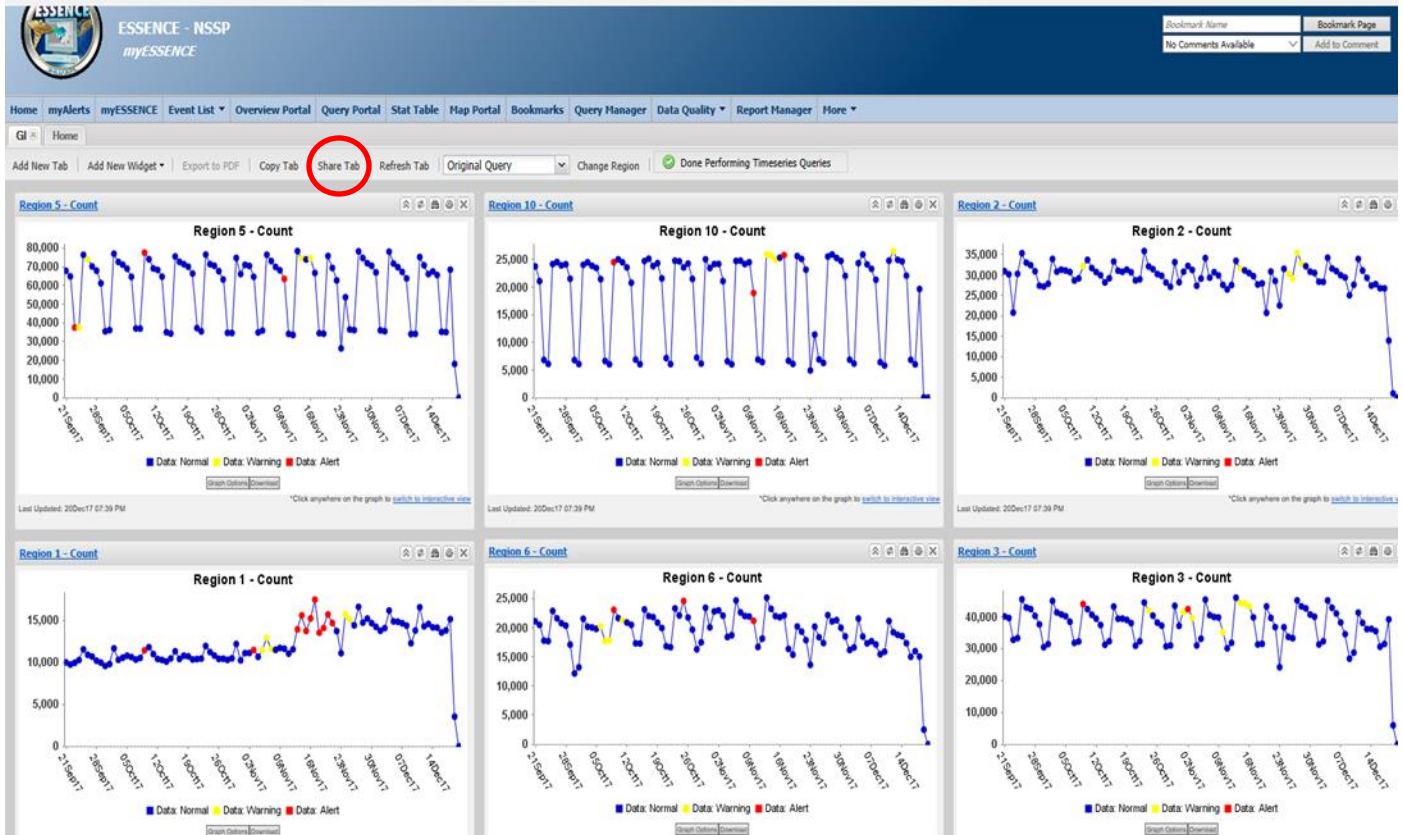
ESSENCE

ESSENCE - NSSP
myESSENCE

Bookmark Name | Bookmark Page
No Comments Available | Add to Comment

Home | myAlerts | myESSENCE | Event List ▾ | Overview Portal | Query Portal | Stat Table | Map Portal | Bookmarks | Query Manager | Data Quality ▾ | Report Manager | More ▾

GI | Home

Add New Tab | Add New Widget ▾ | Export to PDF | Copy Tab | Share Tab | Refresh Tab | Original Query | Change Region | Done Performing Timeseries Queries

Region 5 - Count

Region 5 - Count

80,000
70,000
60,000
50,000
40,000
30,000
20,000
10,000
0

21Sep17 28Sep17 05Oct17 12Oct17 19Oct17 26Oct17 02Nov17 09Nov17 16Nov17 23Nov17 30Nov17 07Dec17 14Dec17

Data: Normal Data: Warning Data: Alert

Graph Options Download

*Click anywhere on the graph to switch to interactive view

Last Updated: 20Dec17 07:39 PM

Region 10 - Count

Region 10 - Count

25,000
20,000
15,000
10,000
5,000
0

21Sep17 28Sep17 05Oct17 12Oct17 19Oct17 26Oct17 02Nov17 09Nov17 16Nov17 23Nov17 30Nov17 07Dec17 14Dec17

Data: Normal Data: Warning Data: Alert

Graph Options Download

*Click anywhere on the graph to switch to interactive view

Last Updated: 20Dec17 07:39 PM

Region 2 - Count

Region 2 - Count

35,000
30,000
25,000
20,000
15,000
10,000
5,000
0

21Sep17 28Sep17 05Oct17 12Oct17 19Oct17 26Oct17 02Nov17 09Nov17 16Nov17 23Nov17 30Nov17 07Dec17 14Dec17

Data: Normal Data: Warning Data: Alert

Graph Options Download

*Click anywhere on the graph to switch to interactive view

Last Updated: 20Dec17 07:39 PM

Region 1 - Count

Region 1 - Count

15,000
10,000
5,000
0

21Sep17 28Sep17 05Oct17 12Oct17 19Oct17 26Oct17 02Nov17 09Nov17 16Nov17 23Nov17 30Nov17 07Dec17 14Dec17

Data: Normal Data: Warning Data: Alert

Graph Options Download

Region 6 - Count

Region 6 - Count

25,000
20,000
15,000
10,000
5,000
0

21Sep17 28Sep17 05Oct17 12Oct17 19Oct17 26Oct17 02Nov17 09Nov17 16Nov17 23Nov17 30Nov17 07Dec17 14Dec17

Data: Normal Data: Warning Data: Alert

Graph Options Download

Region 3 - Count

Region 3 - Count

40,000
30,000
20,000
10,000
0

21Sep17 28Sep17 05Oct17 12Oct17 19Oct17 26Oct17 02Nov17 09Nov17 16Nov17 23Nov17 30Nov17 07Dec17 14Dec17

Data: Normal Data: Warning Data: Alert

Graph Options Download